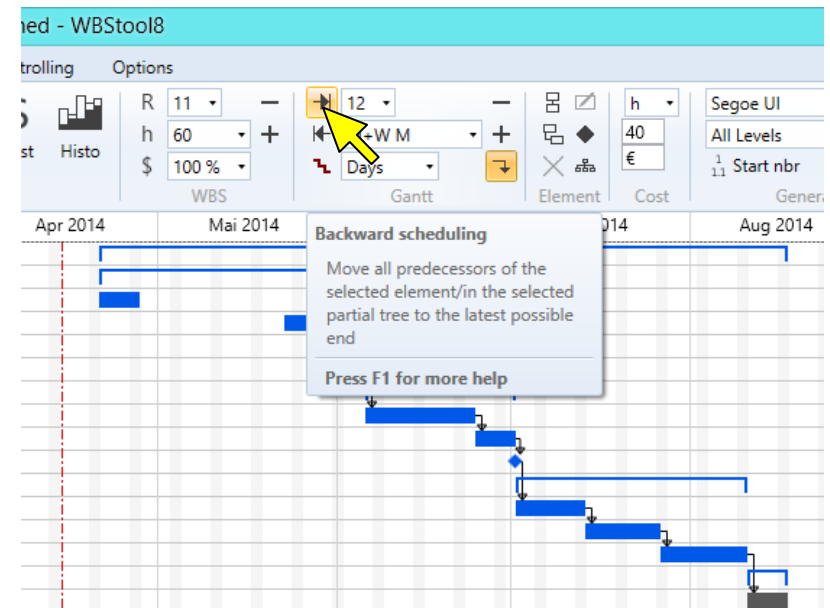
ned - WBStool8

trolling Options

st Histo

R 11
h 60
$ 100 %
WBS

12
+W M
Days
Gantt

Element

h
40
€
Cost

Segoe UI
All Levels
$\frac{1}{1.1}$ Start nbr
Genera

Apr 2014 Mai 2014 014 Aug 2014

Backward scheduling

Move all predecessors of the selected element/in the selected partial tree to the latest possible end

Press F1 for more help